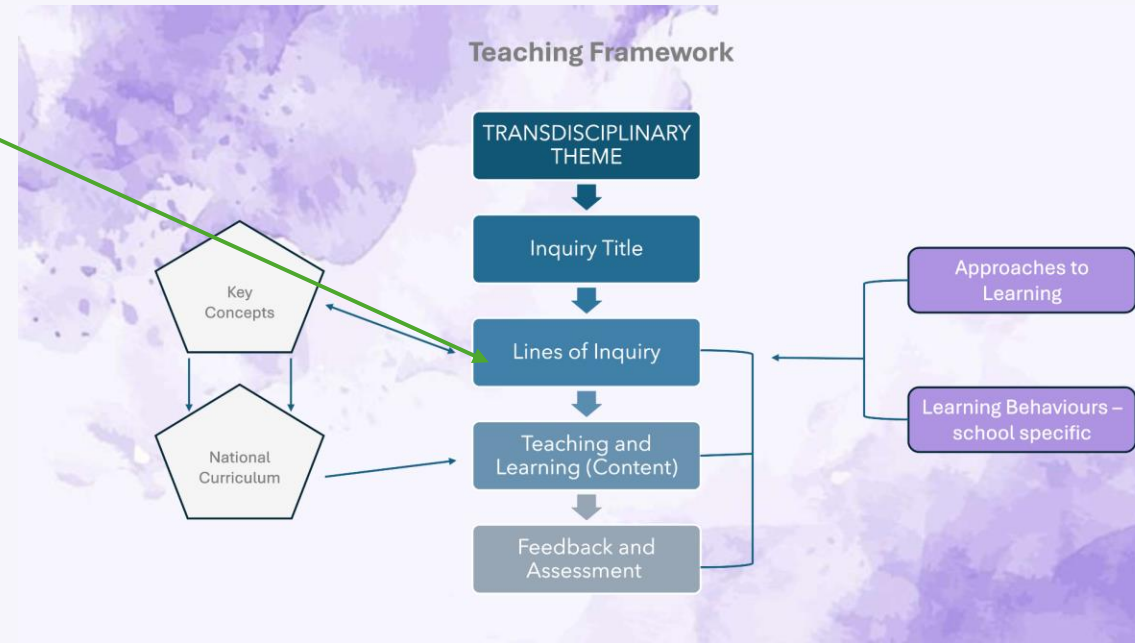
Teaching Framework

TRANSDISCIPLINARY THEME

Inquiry Title

Lines of Inquiry

Teaching and Learning (Content)

Feedback and Assessment

Key Concepts

National Curriculum

Approaches to Learning

Learning Behaviours – school specific